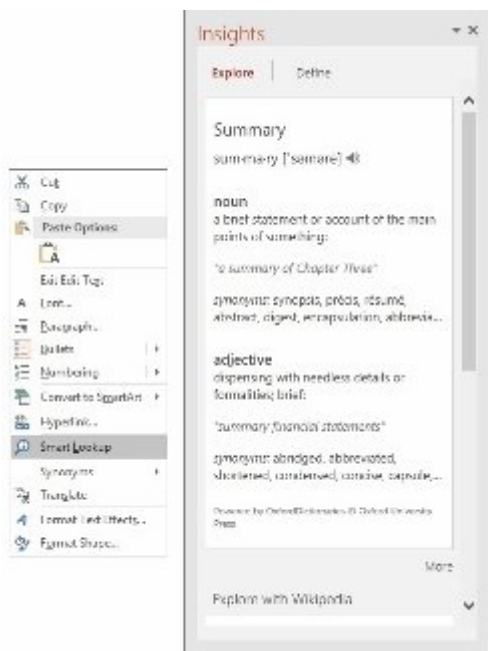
Cut
Copy
Paste Options:
Edit Edit Tag
Font...
Paragraph...
Bullets
Numbering
Convert to SmartArt
Hyperlink...
Smart Lookup
Synonyms
Translate
Format Text Effects...
Format Shape...

Insights
Explore | Define

Summary
sum·ma·ry [ˈsəmərē]

noun
a brief statement or account of the main points of something:

"a summary of Chapter Three"

synonyms: synopsis, précis, résumé, abstract, digest, encapsulation, abbrevia...

adjective
dispensing with needless details or formalities; brief:

"summary financial statements"

synonyms: abridged, abbreviated, shortened, condensed, concise, capsule,...

Powered by OxfordDictionaries © Oxford University Press

More

Explore with Wikipedia